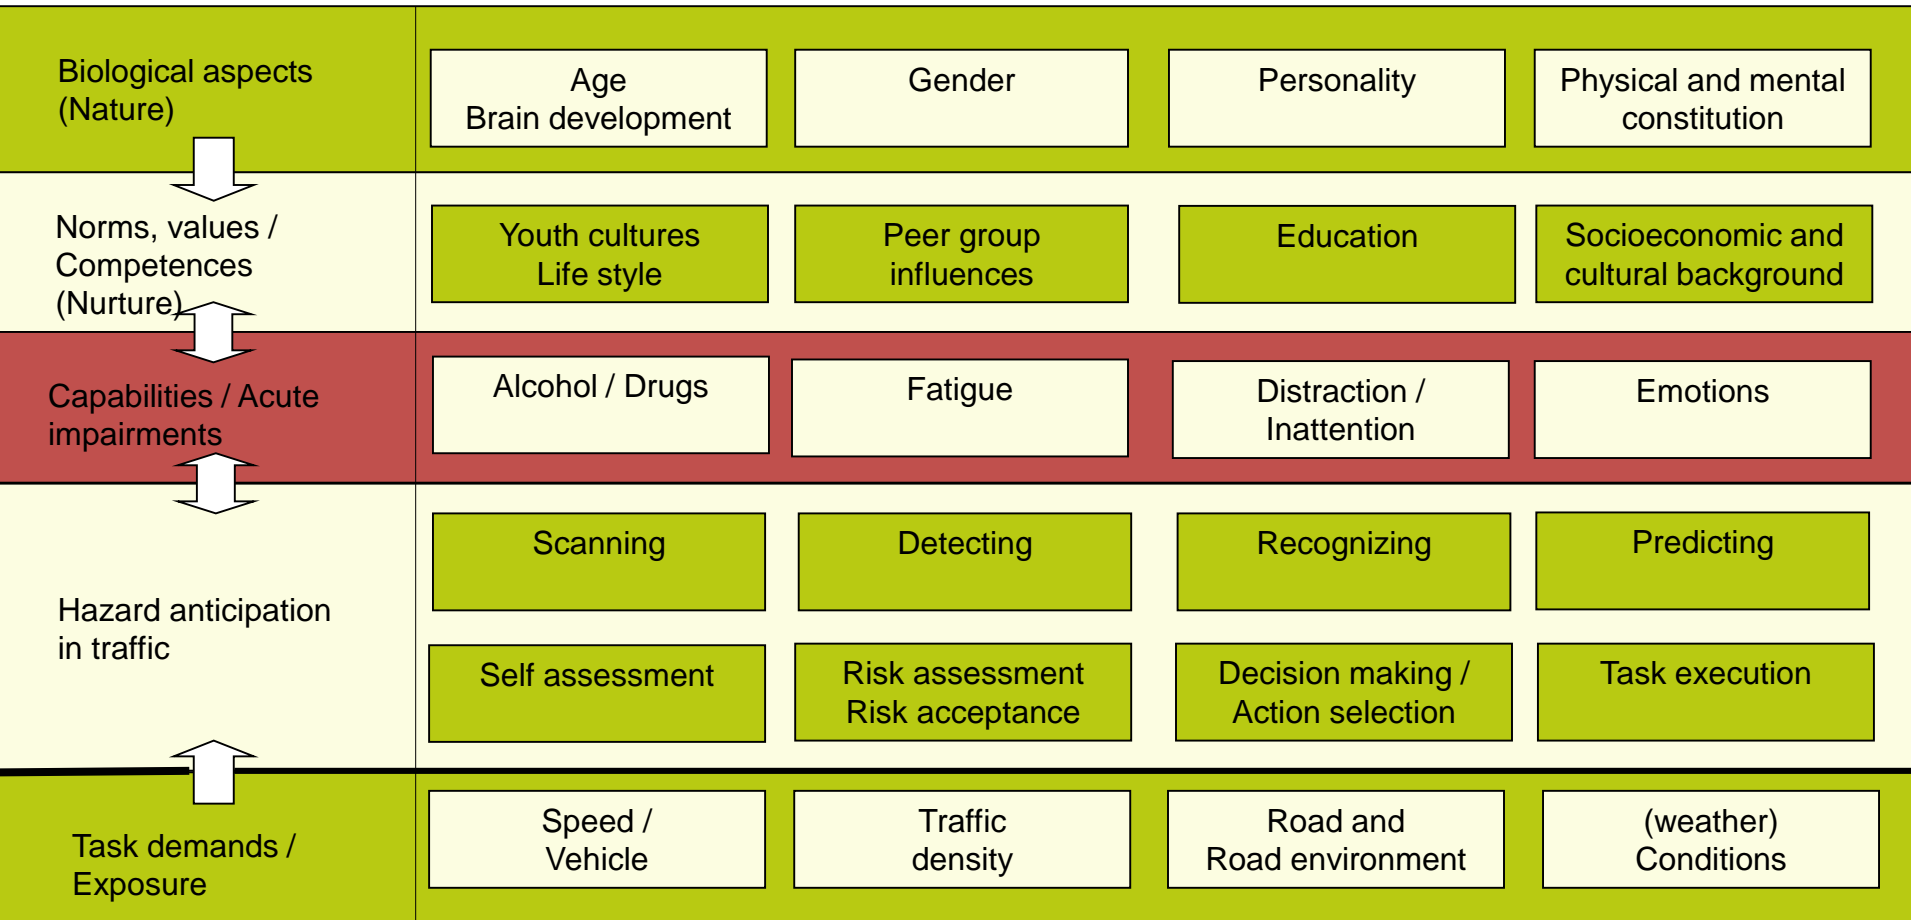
| | | | | |
|---|---|---|---|---|
| Biological aspects (Nature) | Age Brain development | Gender | Personality | Physical and mental constitution |
| Norms, values / Competences (Nurture) | Youth cultures Life style | Peer group influences | Education | Socioeconomic and cultural background |
| Capabilities / Acute impairments | Alcohol / Drugs | Fatigue | Distraction / Inattention | Emotions |
| Hazard anticipation in traffic | Scanning | Detecting | Recognizing | Predicting |
| | Self assessment | Risk assessment Risk acceptance | Decision making / Action selection | Task execution |
| Task demands / Exposure | Speed / Vehicle | Traffic density | Road and Road environment | (weather) Conditions |